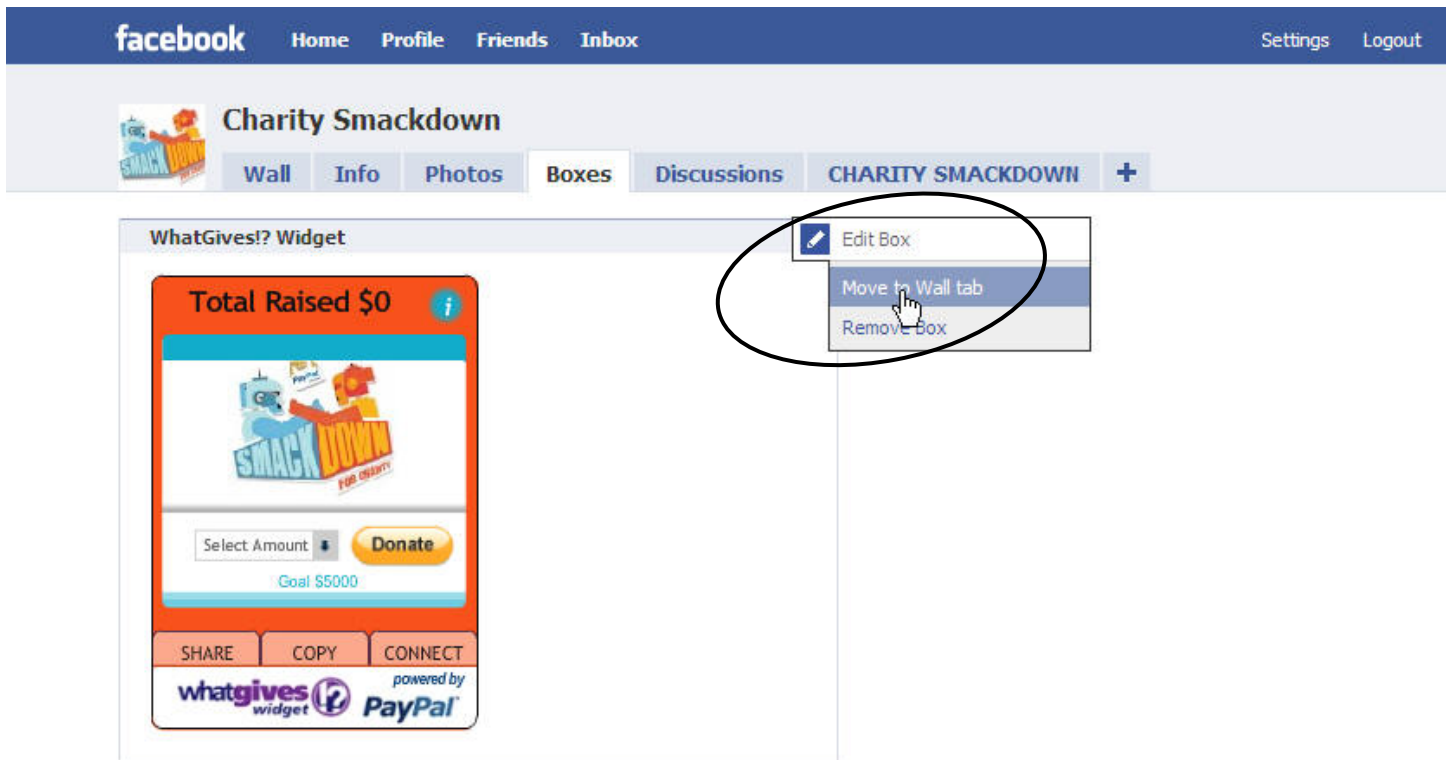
facebook Home Profile Friends Inbox Settings Logout

Charity Smackdown

Wall Info Photos Boxes Discussions CHARITY SMACKDOWN +

WhatGives!? Widget

Edit Box
Move to Wall tab
Remove Box

Total Raised $0

GK PayPal SMACKDOWN FOR CHARITY

Select Amount Donate
Goal $5000

SHARE COPY CONNECT

whatgives widget powered by PayPal